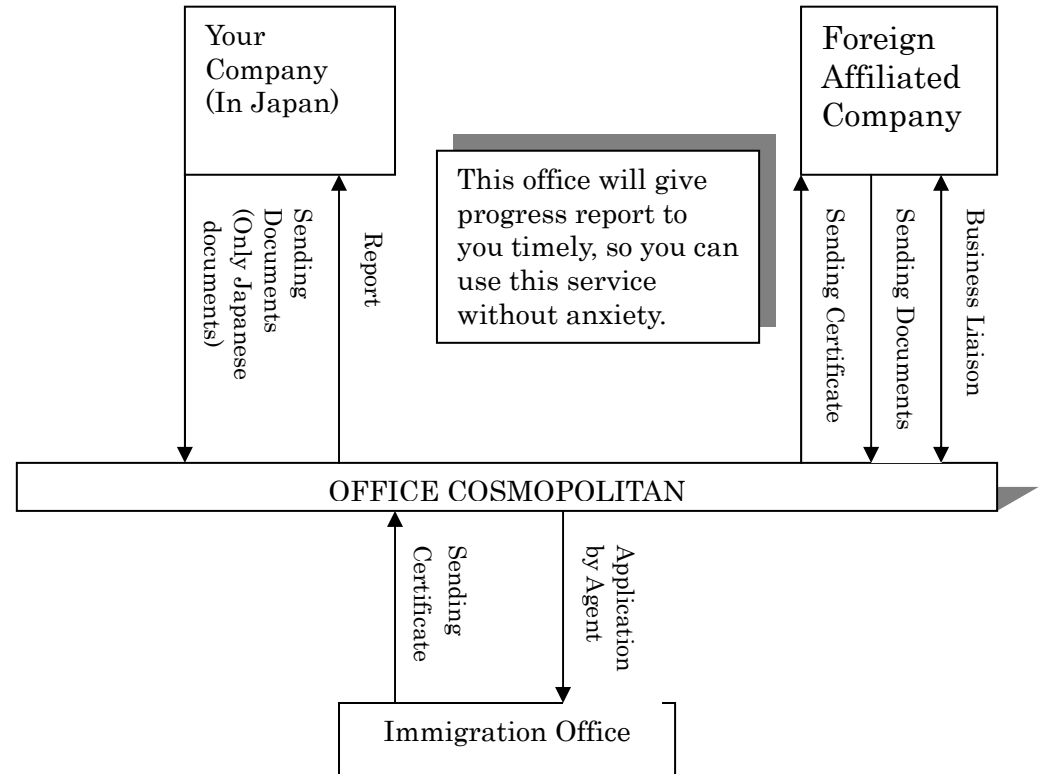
Your Company (In Japan)

Foreign Affiliated Company

This office will give progress report to you timely, so you can use this service without anxiety.

Sending Documents (Only Japanese documents)

Report

Sending Certificate

Sending Documents

Business Liaison

OFFICE COSMOPOLITAN

Sending Certificate

Application by Agent

Immigration Office